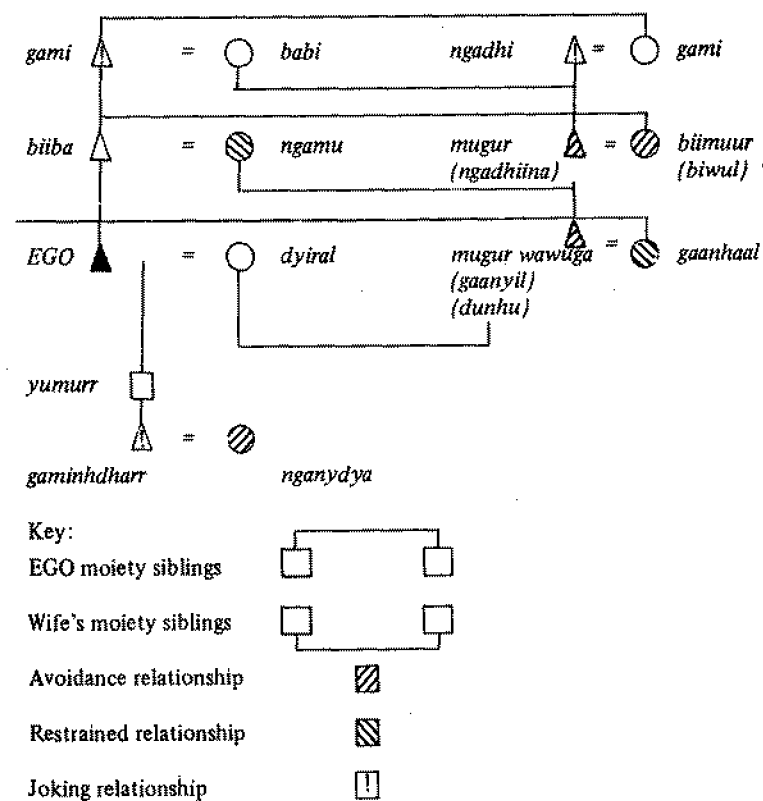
gami = babi ngadhi = gami

biiba = ngamu mugur (ngadhiina) = biimuur (biwul)

EGO = dyiral mugur wawuga (gaanyil) (dunhu) = gaanhaal

yumurr

gaminhdharr = nganydya

Key:
EGO moiety siblings
Wife's moiety siblings
Avoidance relationship
Restrained relationship
Joking relationship